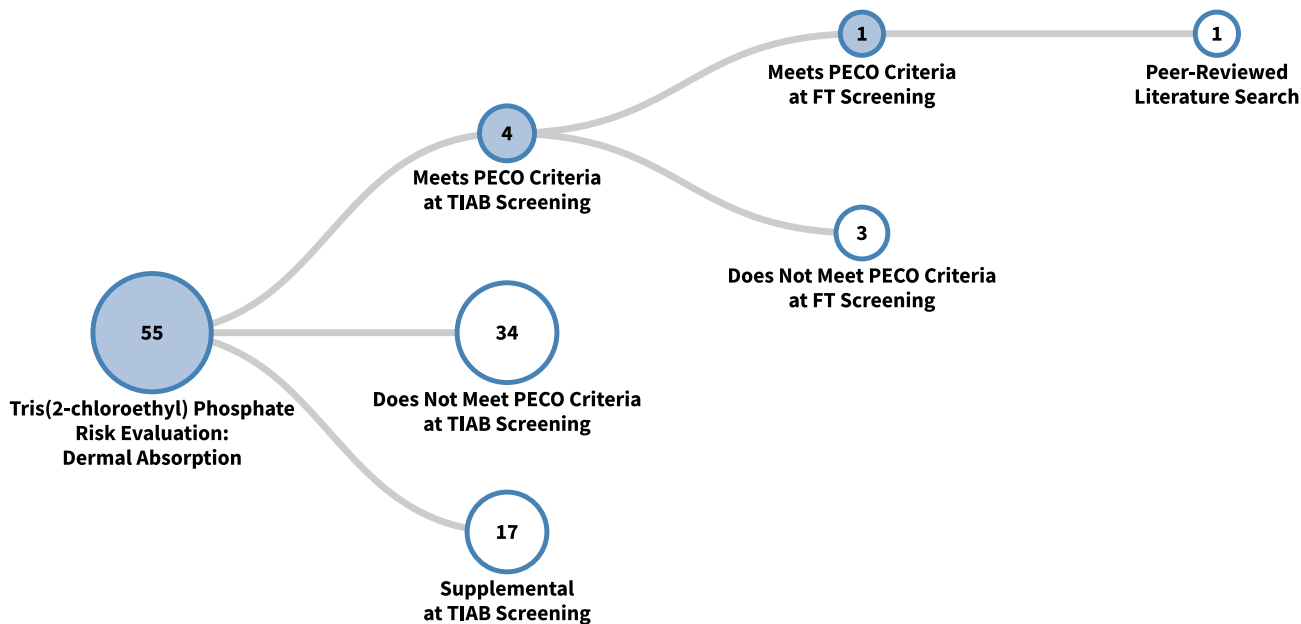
55
Tris(2-chloroethyl) Phosphate Risk Evaluation: Dermal Absorption

4
Meets PECO Criteria at TIAB Screening

1
Meets PECO Criteria at FT Screening

1
Peer-Reviewed Literature Search

3
Does Not Meet PECO Criteria at FT Screening

34
Does Not Meet PECO Criteria at TIAB Screening

17
Supplemental at TIAB Screening